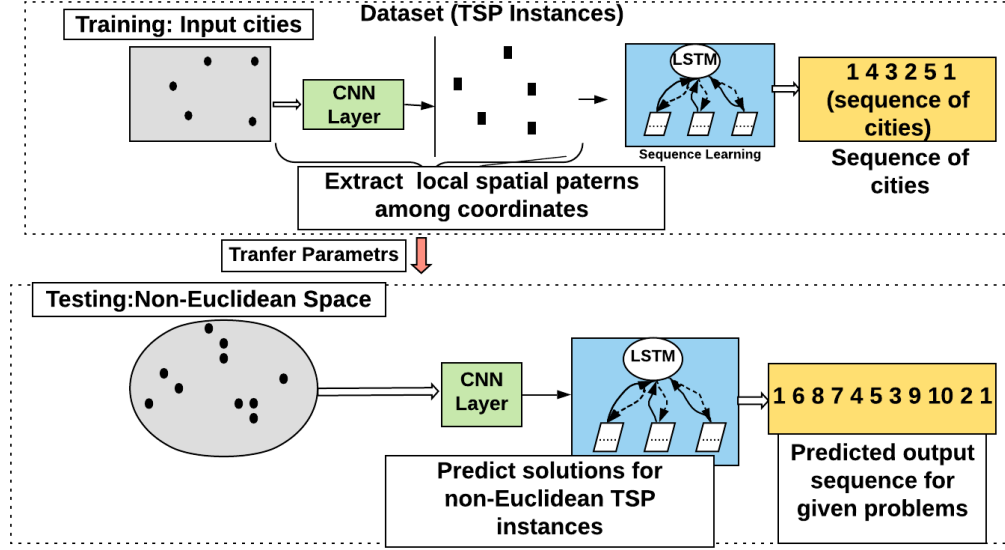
Training: Input cities

Dataset (TSP Instances)

CNN Layer

LSTM

Sequence Learning

1 4 3 2 5 1 (sequence of cities)

Sequence of cities

Extract local spatial paterns among coordinates

Tranfer Parametrs

Testing:Non-Euclidean Space

CNN Layer

LSTM

1 6 8 7 4 5 3 9 10 2 1

Predict solutions for non-Euclidean TSP instances

Predicted output sequence for given problems